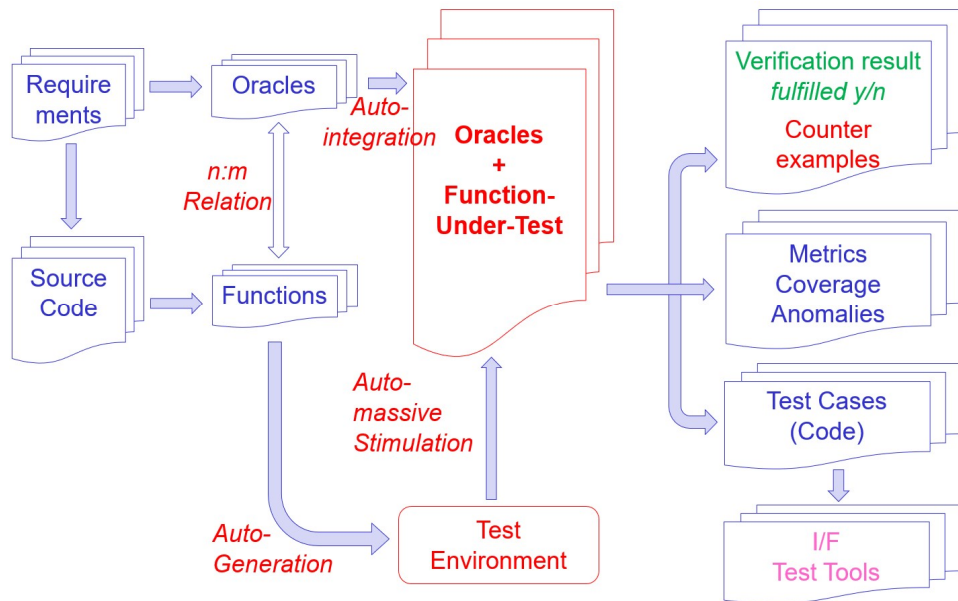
Requirements

Oracles

Auto-integration

Oracles
+
Function-Under-Test

Verification result
fulfilled y/n
Counter examples

n:m
Relation

Source Code

Functions

Metrics
Coverage
Anomalies

Auto-massive
Stimulation

Test Cases
(Code)

Auto-Generation

Test Environment

I/F
Test Tools